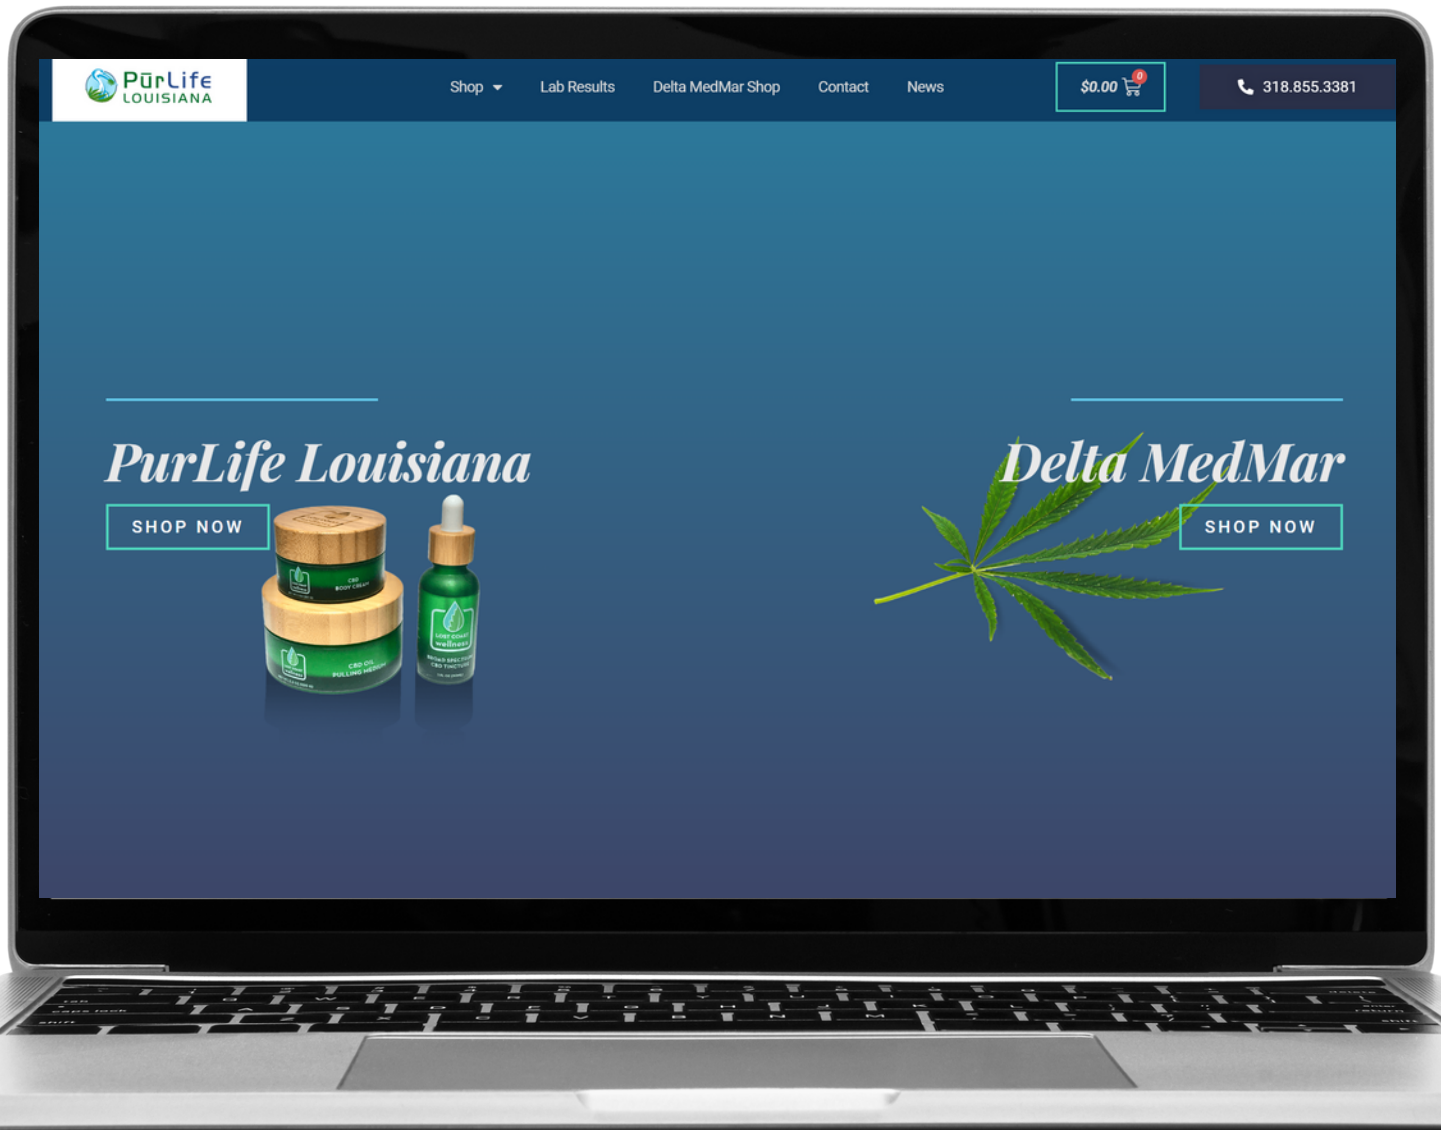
PūrLife LOUISIANA

Shop Lab Results Delta MedMar Shop Contact News

$0.00 0

318.855.3381

PurLife Louisiana

SHOP NOW

CBD BODY CREAM

CBD OIL PULLING MEDIUM

LOST COAST wellness

BROAD SPECTRUM CBD TINCTURE

Delta MedMar

SHOP NOW